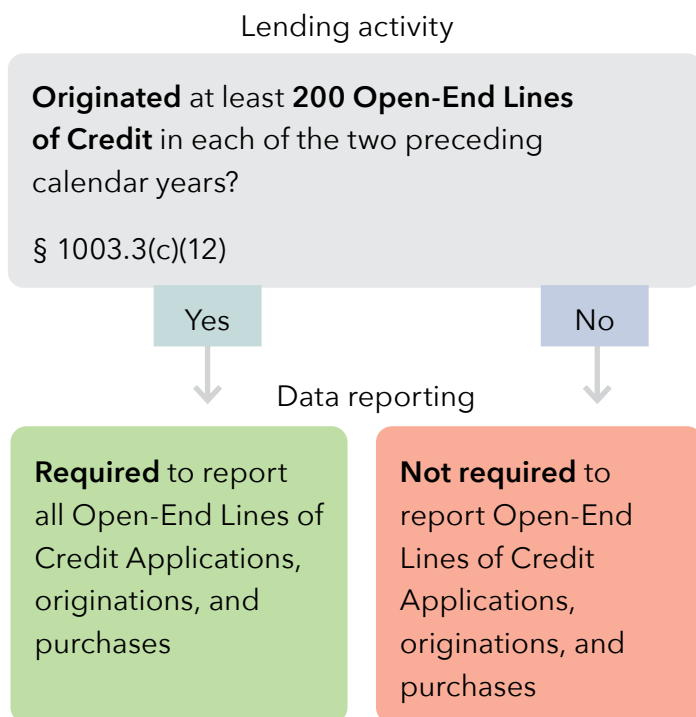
Lending activity

Originated at least 200 Open-End Lines of Credit in each of the two preceding calendar years?

§ 1003.3(c)(12)

Yes

No

Data reporting

Required to report all Open-End Lines of Credit Applications, originations, and purchases

Not required to report Open-End Lines of Credit Applications, originations, and purchases